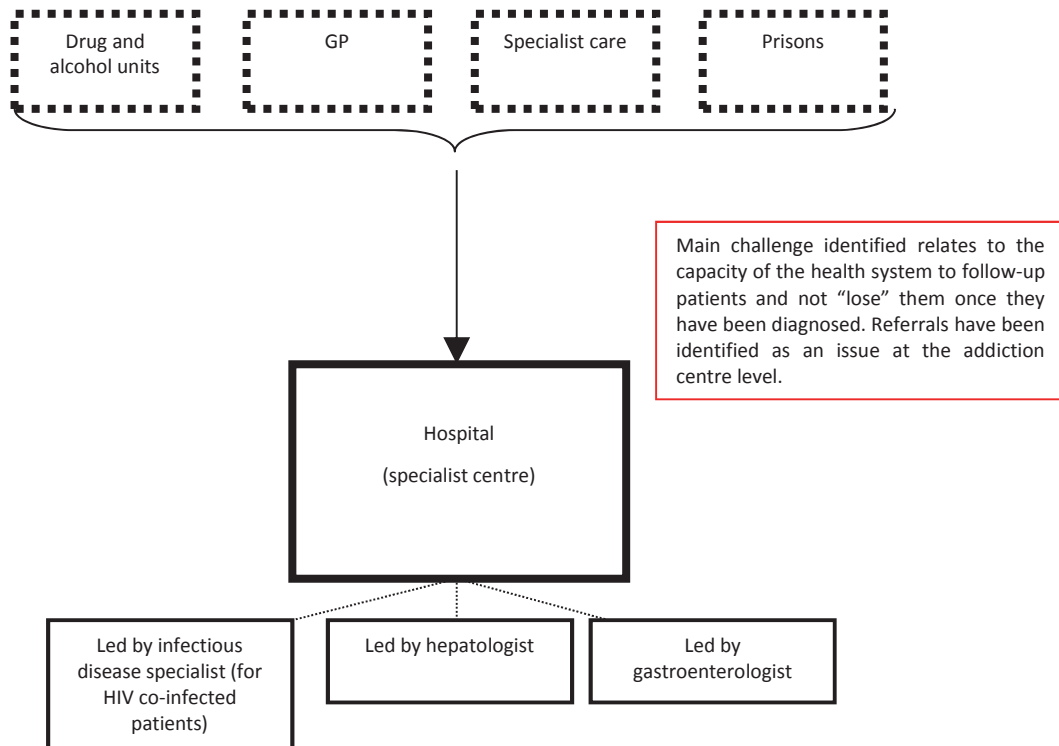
Drug and alcohol units

GP

Specialist care

Prisons

Main challenge identified relates to the capacity of the health system to follow-up patients and not “lose” them once they have been diagnosed. Referrals have been identified as an issue at the addiction centre level.

Hospital

(specialist centre)

Led by infectious disease specialist (for HIV co-infected patients)

Led by hepatologist

Led by gastroenterologist